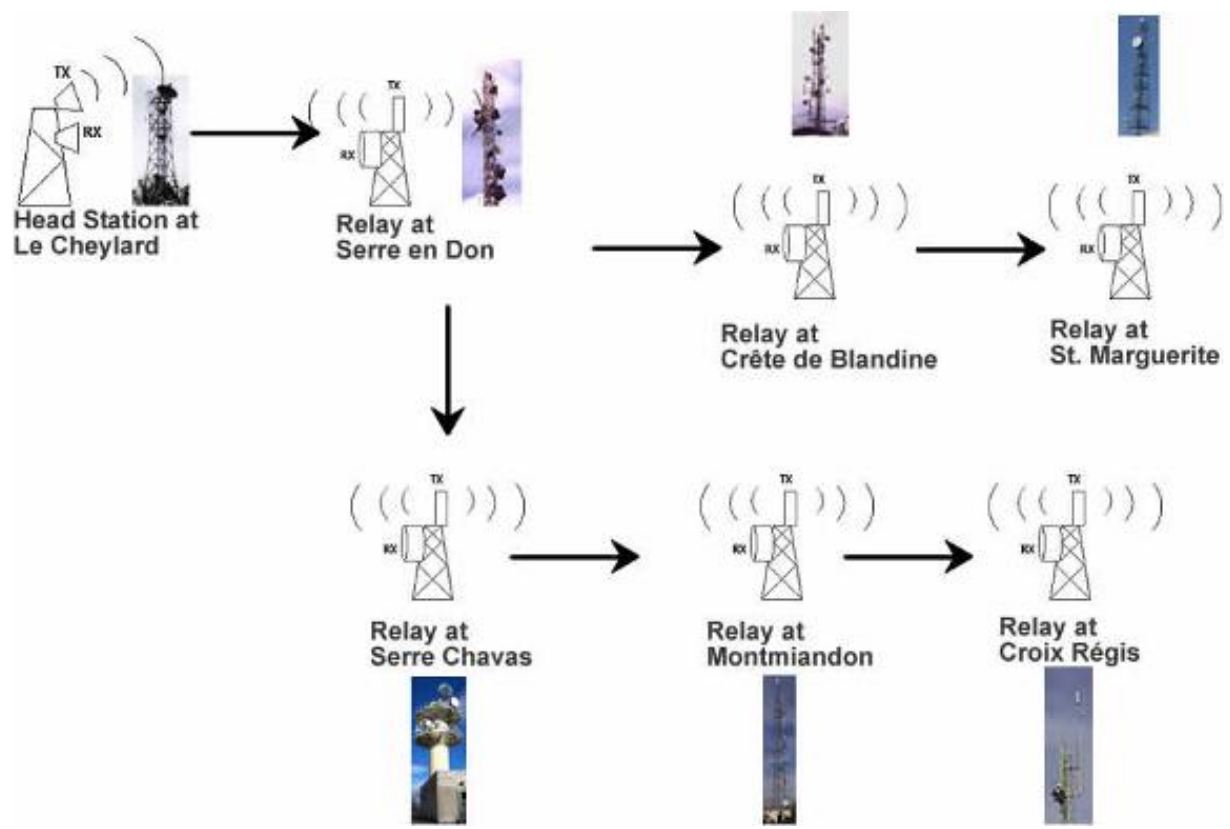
TX
RX
Head Station at Le Cheylard

TX
RX
Relay at Serre en Don

TX
RX
Relay at Crête de Blandine

TX
RX
Relay at St. Marguerite

TX
RX
Relay at Serre Chavas

TX
RX
Relay at Montmiandon

TX
RX
Relay at Croix Régis